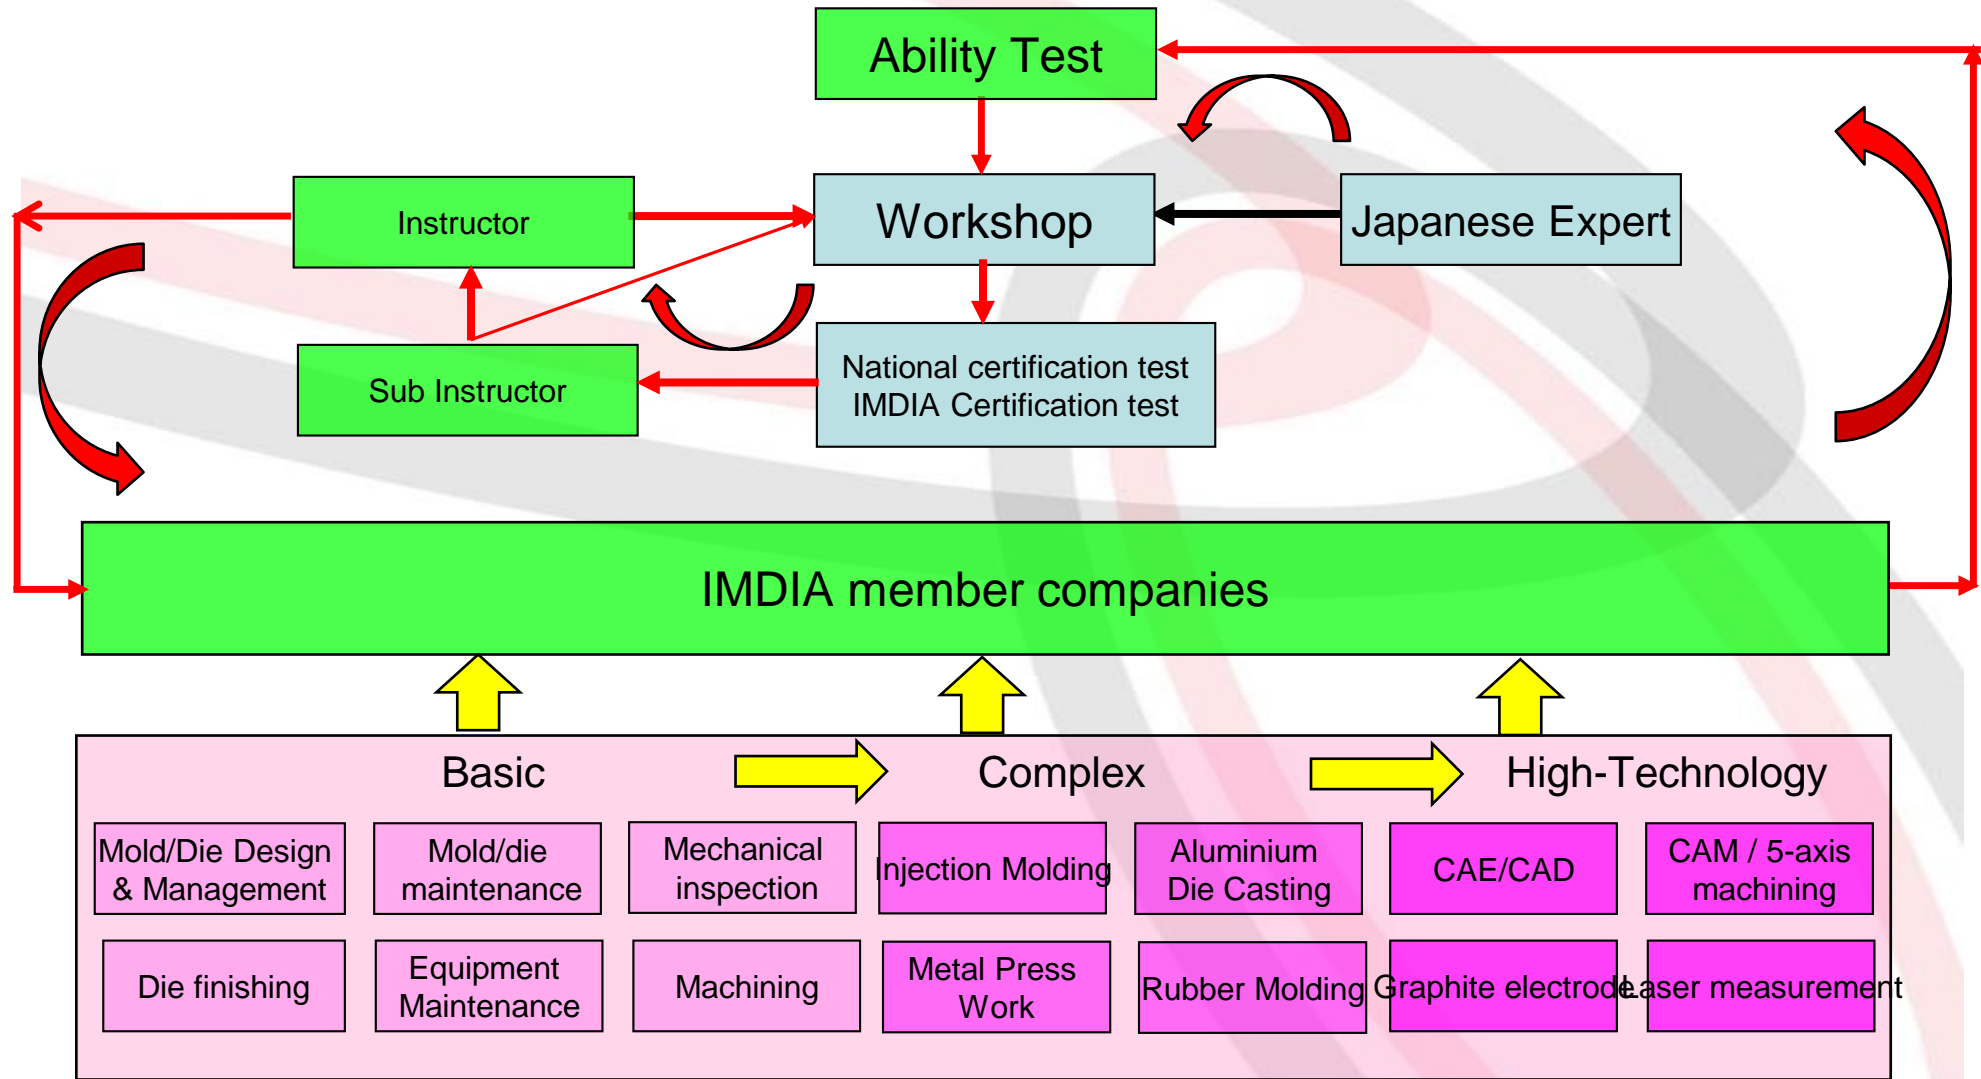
Ability Test

Instructor

Workshop

Japanese Expert

Sub Instructor

National certification test
IMDIA Certification test

IMDIA member companies

Basic

Complex

High-Technology

Mold/Die Design & Management

Mold/die maintenance

Mechanical inspection

Injection Molding

Aluminium Die Casting

CAE/CAD

CAM / 5-axis machining

Die finishing

Equipment Maintenance

Machining

Metal Press Work

Rubber Molding

Graphite electrode

Laser measurement